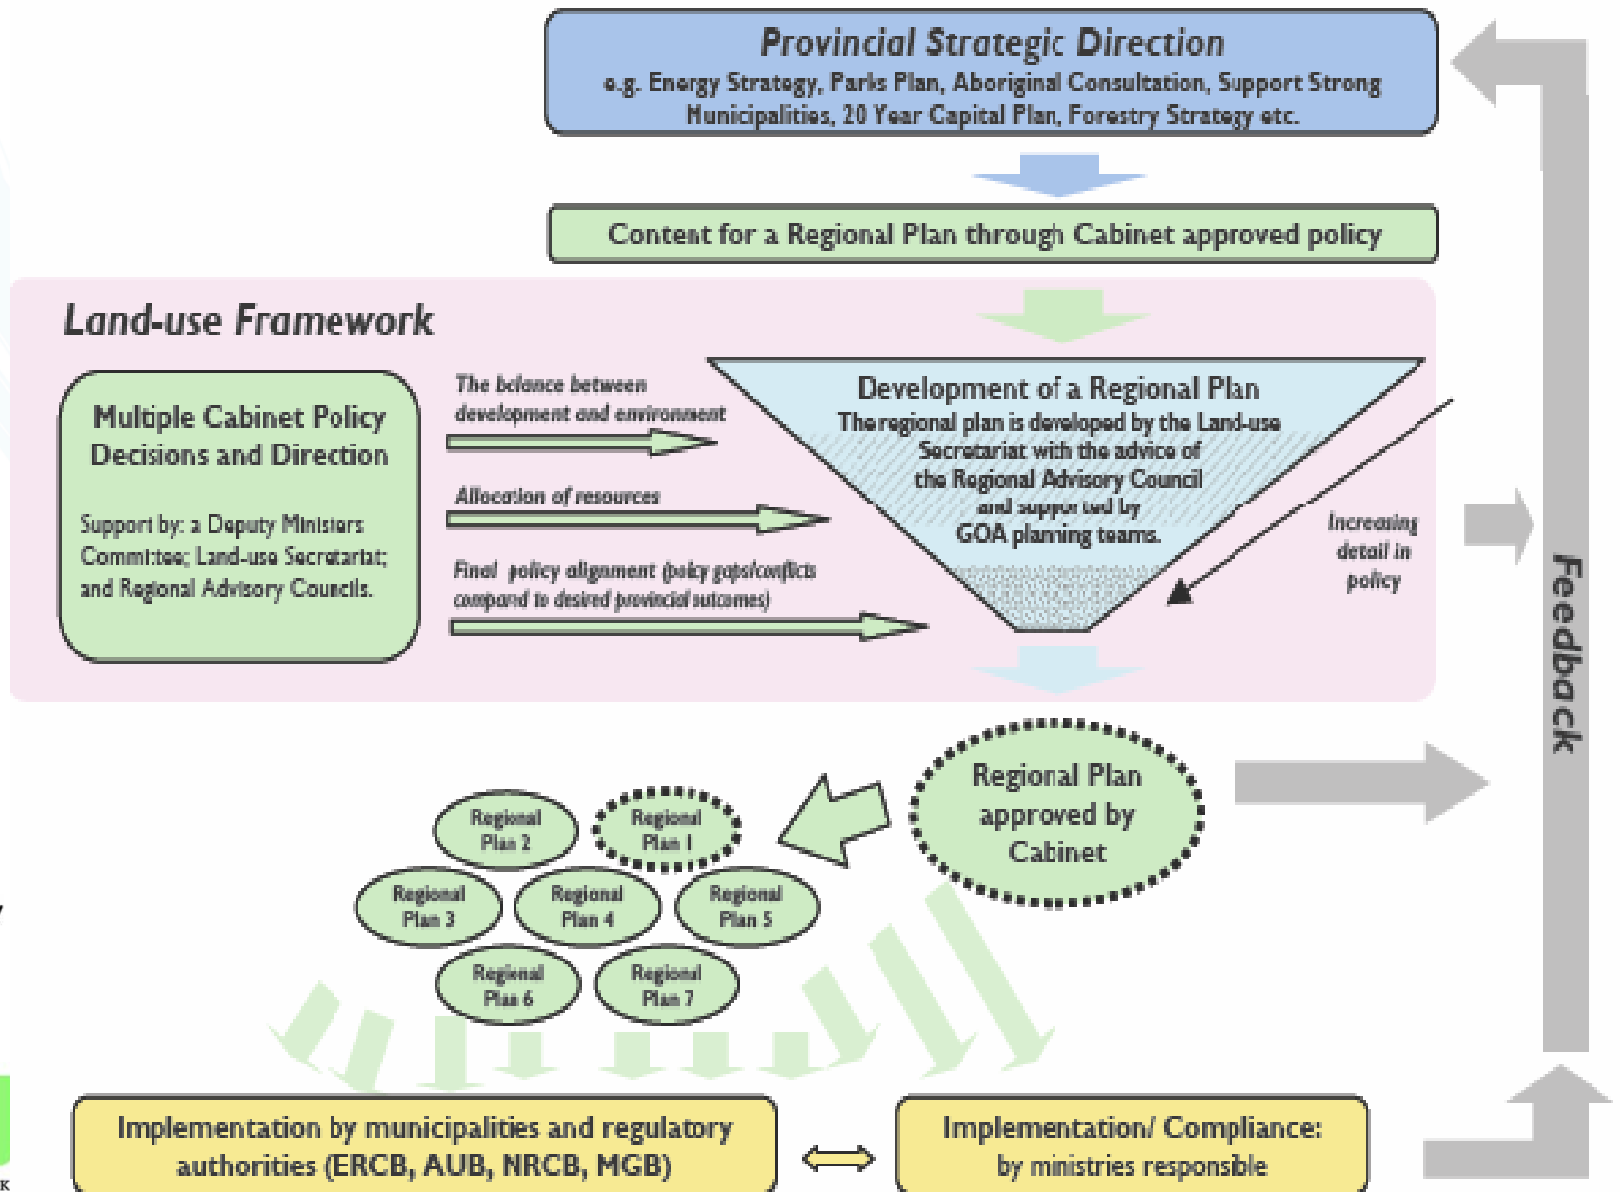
Provincial Strategic Direction
e.g. Energy Strategy, Parks Plan, Aboriginal Consultation, Support Strong Municipalities, 20 Year Capital Plan, Forestry Strategy etc.

Content for a Regional Plan through Cabinet approved policy

Land-use Framework

Multiple Cabinet Policy Decisions and Direction

Support by: a Deputy Ministers Committee; Land-use Secretariat; and Regional Advisory Councils.

The balance between development and environment

Allocation of resources

Final policy alignment (policy gaps/conflicts compared to desired provincial outcomes)

Development of a Regional Plan
The regional plan is developed by the Land-use Secretariat with the advice of the Regional Advisory Council and supported by GOA planning teams.

Increasing detail in policy

Feedback

Regional Plan approved by Cabinet

Regional Plan 2
Regional Plan 1
Regional Plan 3
Regional Plan 4
Regional Plan 5
Regional Plan 6
Regional Plan 7

Implementation by municipalities and regulatory authorities (ERCB, AUB, NRCB, MGB)

Implementation/ Compliance: by ministries responsible